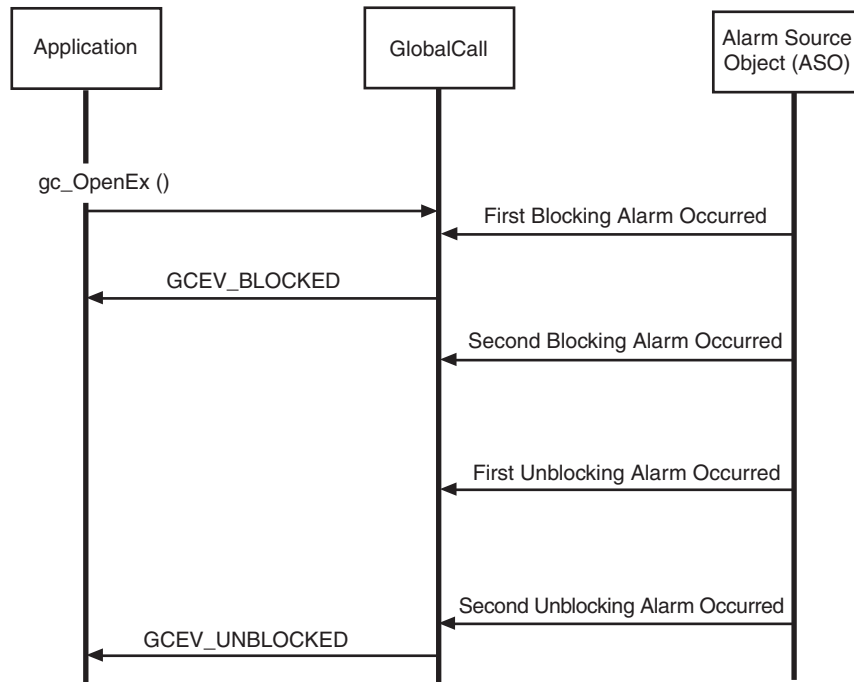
Application

GlobalCall

Alarm Source Object (ASO)

gc_OpenEx ()

First Blocking Alarm Occurred

GCEV_BLOCKED

Second Blocking Alarm Occurred

First Unblocking Alarm Occurred

Second Unblocking Alarm Occurred

GCEV_UNBLOCKED